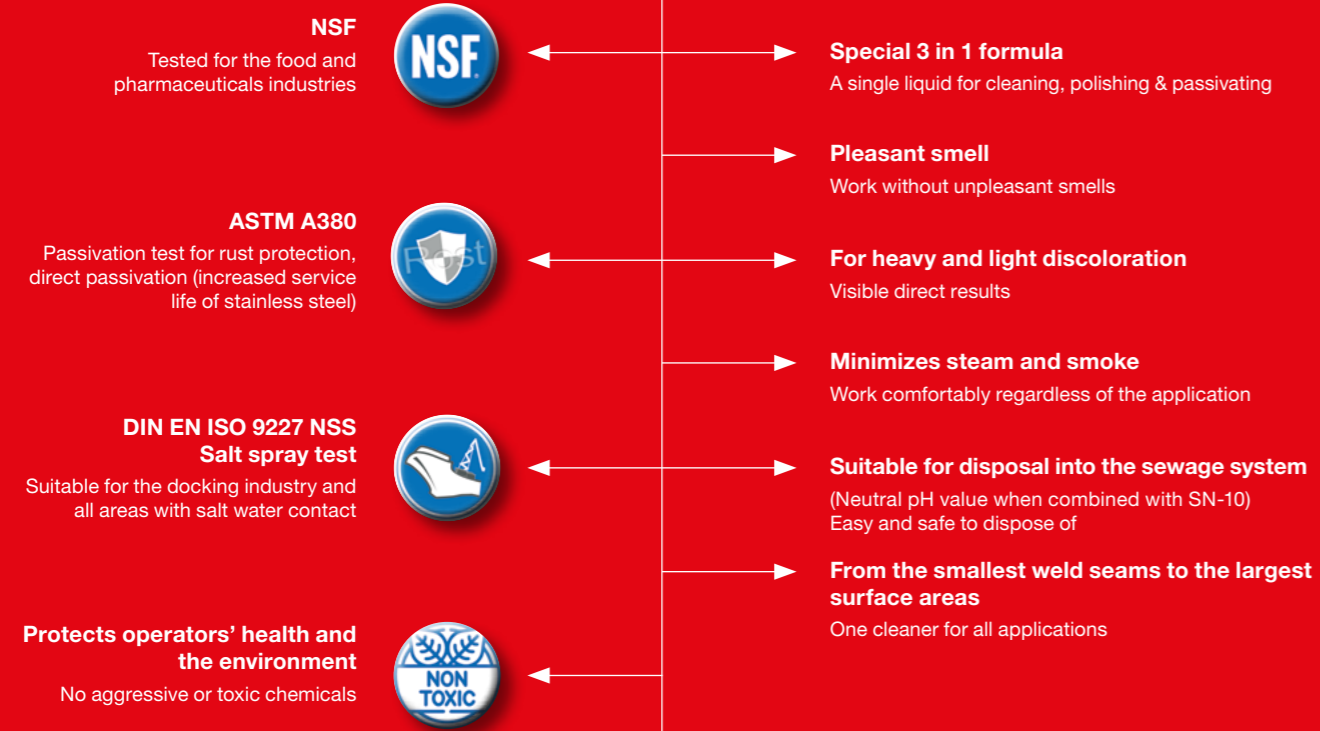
NSF
Tested for the food and pharmaceuticals industries

NSF

Special 3 in 1 formula
A single liquid for cleaning, polishing & passivating

Pleasant smell
Work without unpleasant smells

ASTM A380
Passivation test for rust protection, direct passivation (increased service life of stainless steel)

Rost

For heavy and light discoloration
Visible direct results

Minimizes steam and smoke
Work comfortably regardless of the application

DIN EN ISO 9227 NSS
Salt spray test
Suitable for the docking industry and all areas with salt water contact

Suitable for disposal into the sewage system
(Neutral pH value when combined with SN-10)
Easy and safe to dispose of

From the smallest weld seams to the largest surface areas
One cleaner for all applications

Protects operators' health and the environment
No aggressive or toxic chemicals

NON TOXIC